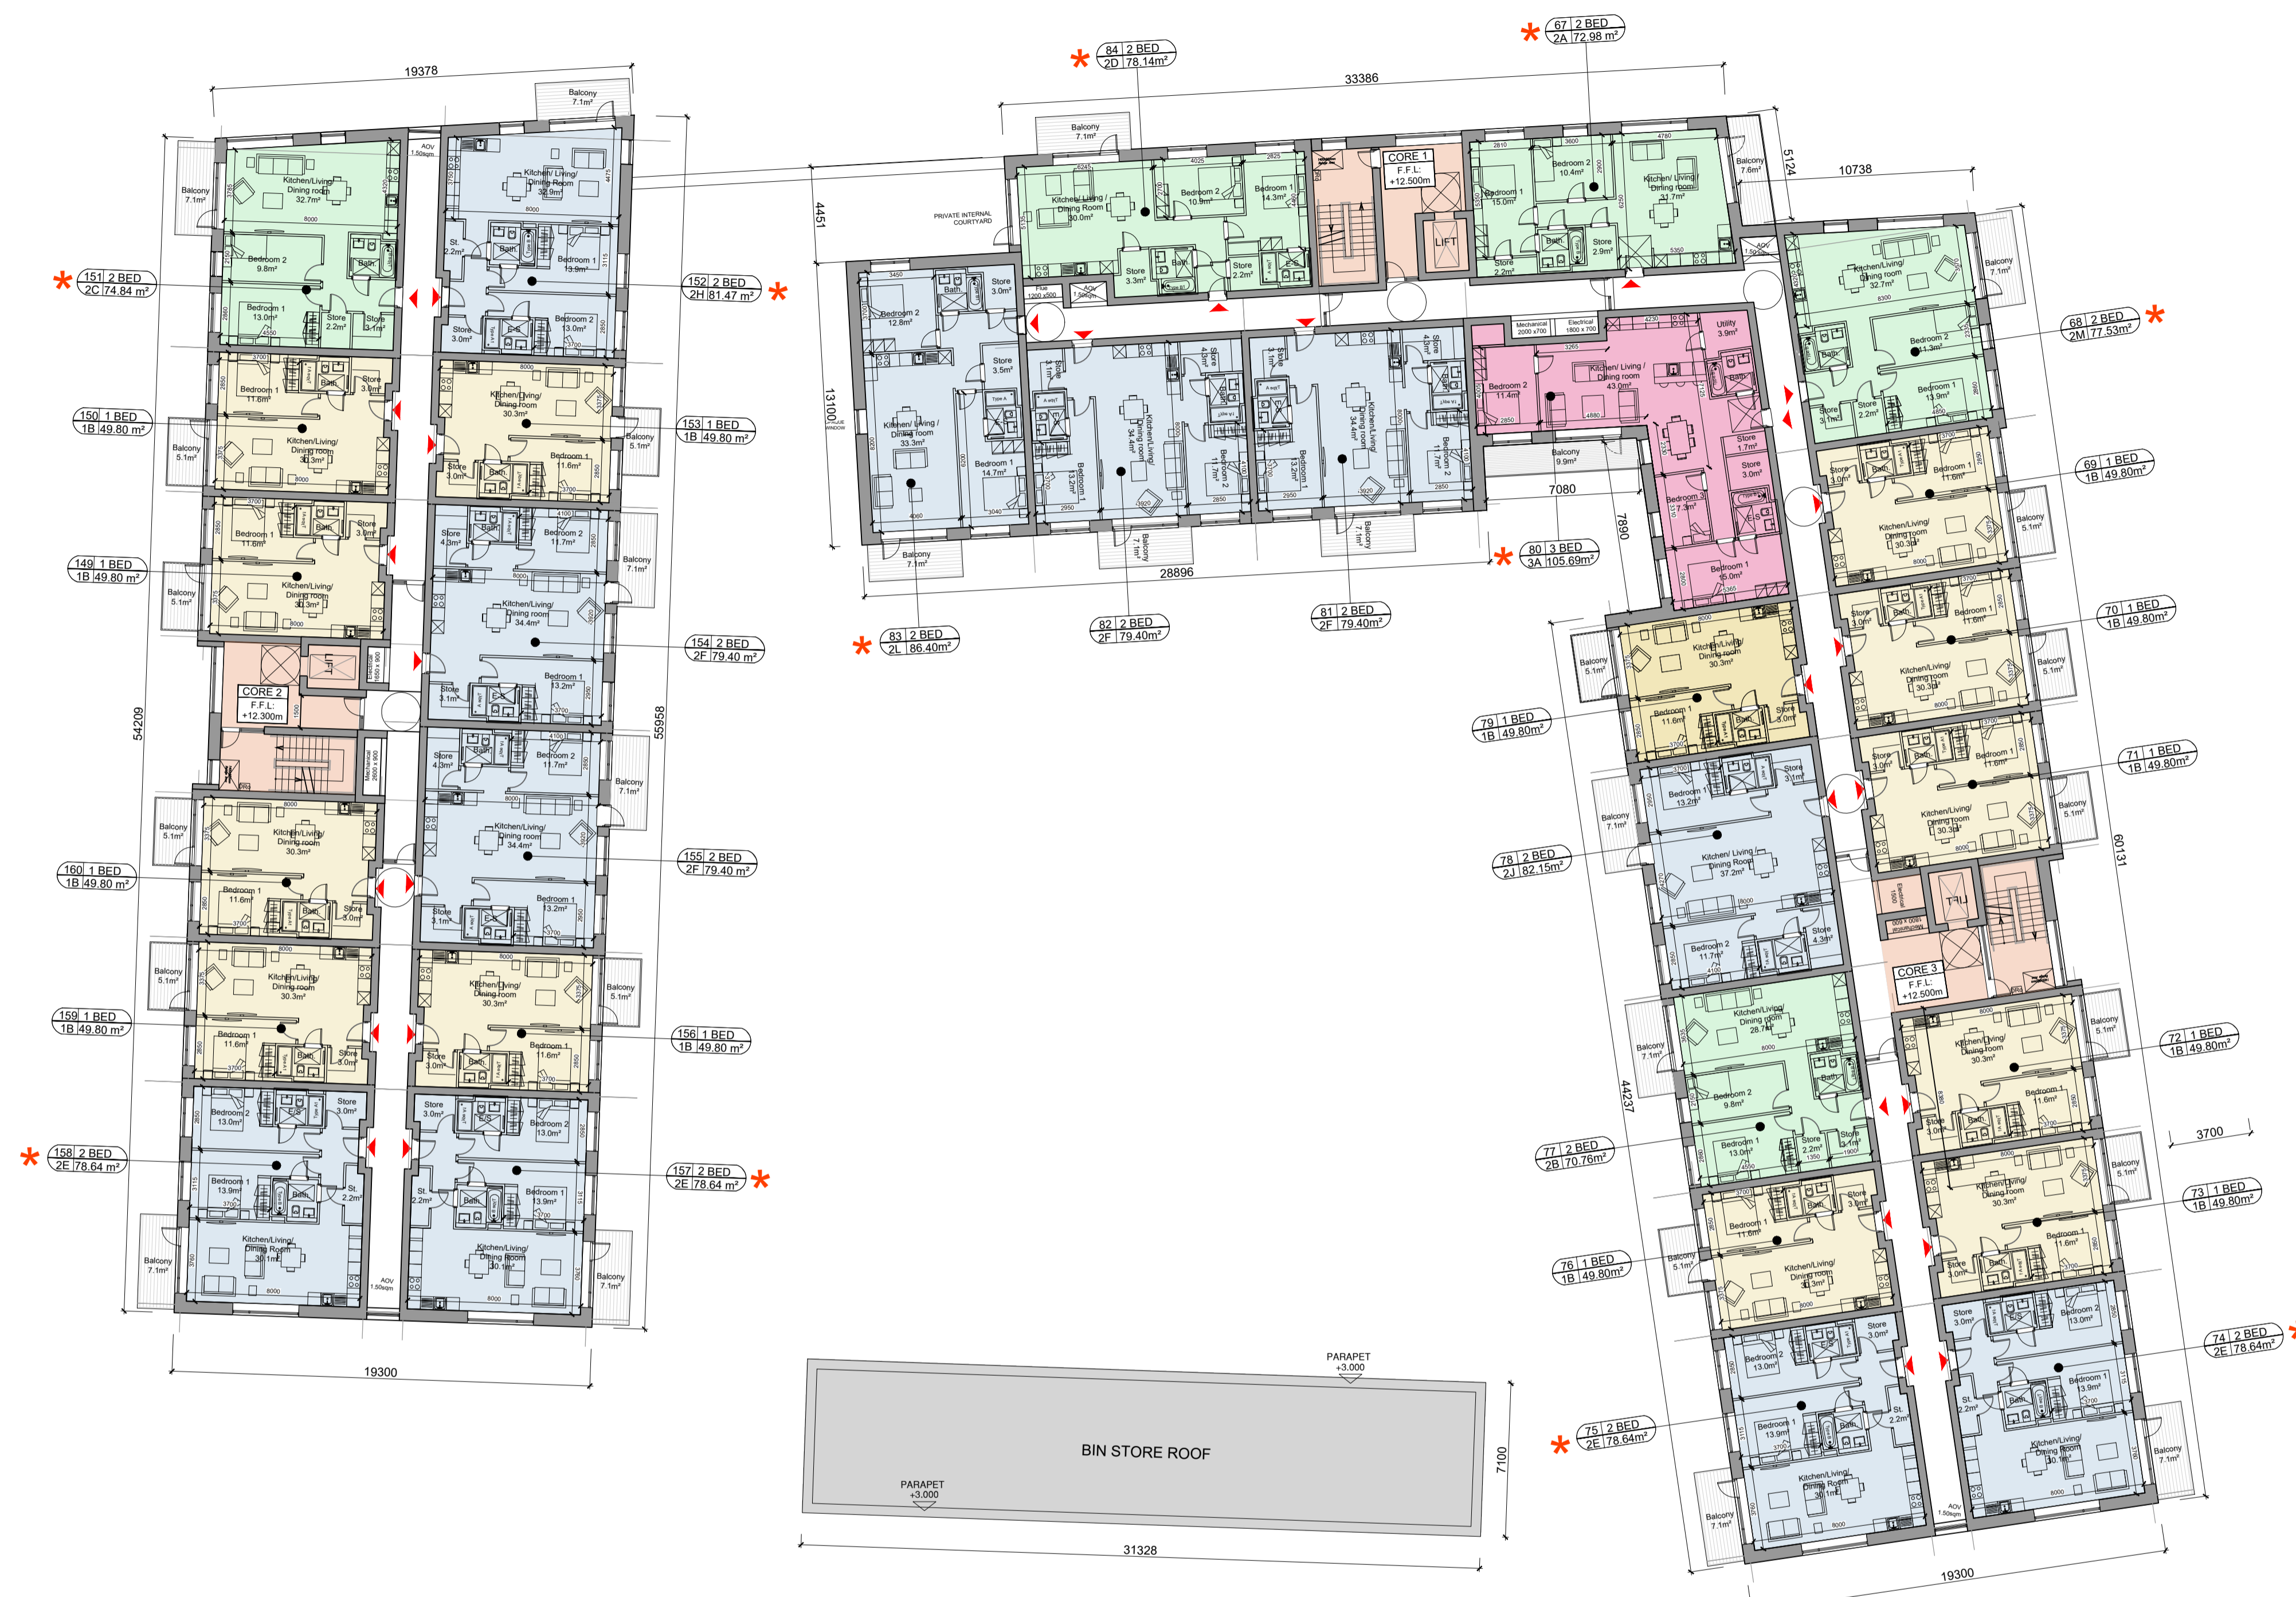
19378

Balcony 7.1m²

AOV 1.50sqm

Kitchen/Living/ Dining room 32.7m²

Kitchen/ Living/ Dining Room 32.9m²

Balcony 7.1m²

Bedroom 2 9.8m²

Bath

Bedroom 1 13.0m²

Store 2.2m²

Store 3.1m²

151 2 BED
2C 74.84 m²

St. 2.2m²

Bath

Bedroom 1 13.9m²

Store 3.0m²

Bedroom 2 13.0m²

152 2 BED
2H 81.47 m²

Bedroom 1 11.6m²

Store 3.0m²

Bath

Kitchen/Living/ Dining room 30.3m²

150 1 BED
1B 49.80 m²

Balcony 5.1m²

Kitchen/Living/ Dining room 30.3m²

Store 3.0m²

Bath

Bedroom 1 11.6m²

153 1 BED
1B 49.80 m²

Balcony 5.1m²

Bedroom 1 11.6m²

Bath

Store 3.0m²

Kitchen/Living/ Dining room 30.3m²

149 1 BED
1B 49.80 m²

Balcony 5.1m²

Store 4.3m²

Bath

Bedroom 2 11.7m²

Balcony 7.1m²

Kitchen/Living/ Dining room 34.4m²

Bedroom 1 13.2m²

Store 3.1m²

154 2 BED
2F 79.40 m²

CORE 2
F.F.L: +12.300m

LIFT

54209

55958

Store 4.3m²

Bath

Bedroom 2 11.7m²

Balcony 7.1m²

Kitchen/Living/ Dining room 34.4m²

Bedroom 1 13.2m²

Store 3.1m²

155 2 BED
2F 79.40 m²

Balcony 5.1m²

Kitchen/Living/ Dining room 30.3m²

Bedroom 1 11.6m²

Bath

Store 3.0m²

160 1 BED
1B 49.80 m²

Balcony 5.1m²

Kitchen/Living/ Dining room 30.3m²

Bedroom 1 11.6m²

Bath

Store 3.0m²

159 1 BED
1B 49.80 m²

Kitchen/Living/ Dining room 30.3m²

Balcony 5.1m²

Store 3.0m²

Bath

Bedroom 1 11.6m²

156 1 BED
1B 49.80 m²

Bedroom 2 13.0m²

Store 3.0m²

Bedroom 1 13.9m²

Bath

St. 2.2m²

158 2 BED
2E 78.64 m²

Kitchen/Living/ Dining Room 30.1m²

Balcony 7.1m²

AOV 1.50sqm

Store 3.0m²

Bedroom 2 13.0m²

St. 2.2m²

Bath

Bedroom 1 13.9m²

157 2 BED
2E 78.64 m²

Kitchen/Living/ Dining Room 30.1m²

Balcony 7.1m²

19300

84 2 BED
2D 78.14m²

67 2 BED
2A 72.98 m²

33386

Balcony 7.1m²

4451

PRIVATE INTERNAL COURTYARD

Kitchen/ Living/ Dining Room 30.0m²

Bedroom 2 10.9m²

Bedroom 1 14.3m²

Store 3.3m²

Bath

Store 2.2m²

CORE 1
F.F.L: +12.500m

LIFT

Bedroom 1 15.0m²

Bedroom 2 10.4m²

Kitchen/ Living/ Dining room 31.7m²

Store 2.2m²

Bath

Store 2.9m²

Balcony 7.6m²

5124

10738

AOV 1.50sqm

Bedroom 2 12.8m²

Bath

Store 3.0m²

Flue 1200 x500

AOV 1.50sqm

Store 3.5m²

Kitchen/ Living / Dining room 33.3m²

Bedroom 1 14.7m²

13100

Balcony 7.1m²

Store 3.1m²

Kitchen/Living/ Dining room 34.4m²

Bedroom 1 13.2m²

Store 4.3m²

Bedroom 2 11.7m²

Balcony 7.1m²

Store 3.1m²

Bedroom 1 13.2m²

Kitchen/Living/ Dining room 34.4m²

Store 4.3m²

Bedroom 2 11.7m²

Balcony 7.1m²

28896

83 2 BED
2L 86.40m²

82 2 BED
2F 79.40m²

81 2 BED
2F 79.40m²

Mechanical 2000 x700

Electrical 1800 x 700

Utility 3.9m²

Bedroom 2 11.4m²

Kitchen/ Living / Dining room 43.0m²

Bath

Store 1.7m²

Store 3.0m²

Balcony 9.9m²

7080

7890

Bedroom 3 7.3m²

Bedroom 1 15.0m²

80 3 BED
3A 105.69m²

Kitchen/Living/ Dining room 32.7m²

Balcony 7.1m²

Bath

Bedroom 2 11.3m²

Store 3.1m²

Store 2.2m²

Bedroom 1 13.9m²

68 2 BED
2M 77.53m²

Store 3.0m²

Bath

Bedroom 1 11.6m²

Kitchen/Living/ Dining room 30.3m²

Balcony 5.1m²

69 1 BED
1B 49.80m²

Balcony 5.1m²

Kitchen/Living/ Dining room 30.3m²

Bedroom 1 11.6m²

Bath

Store 3.0m²

79 1 BED
1B 49.80m²

Store 3.0m²

Bath

Bedroom 1 11.6m²

Kitchen/Living/ Dining room 30.3m²

Balcony 5.1m²

70 1 BED
1B 49.80m²

Balcony 7.1m²

Bedroom 1 13.2m²

Store 3.1m²

Kitchen/ Living / Dining Room 37.2m²

Bedroom 2 11.7m²

Store 4.3m²

78 2 BED
2J 82.15m²

Store 3.0m²

Bath

Bedroom 1 11.6m²

Kitchen/Living/ Dining room 30.3m²

Balcony 5.1m²

71 1 BED
1B 49.80m²

60131

LIFT

CORE 3
F.F.L: +12.500m

Balcony 7.1m²

Kitchen/Living/ Dining room 28.7m²

Bath

Bedroom 2 9.8m²

Bedroom 1 13.0m²

Store 2.2m²

Store 3.1m²

77 2 BED
2B 70.76m²

44237

Balcony 5.1m²

Kitchen/Living/ Dining room 30.3m²

Bedroom 1 11.6m²

Store 3.0m²

Bath

72 1 BED
1B 49.80m²

3700

Balcony 5.1m²

Bedroom 1 11.6m²

Bath

Store 3.0m²

Kitchen/Living/ Dining room 30.3m²

76 1 BED
1B 49.80m²

Kitchen/Living/ Dining room 30.3m²

Balcony 5.1m²

Bedroom 1 11.6m²

Store 3.0m²

Bath

73 1 BED
1B 49.80m²

Bedroom 2 13.0m²

Store 3.0m²

Bedroom 1 13.9m²

Bath

St. 2.2m²

Kitchen/Living/ Dining Room 30.1m²

Balcony 7.1m²

75 2 BED
2E 78.64m²

Store 3.0m²

Bedroom 2 13.0m²

St. 2.2m²

Bath

Bedroom 1 13.9m²

Kitchen/Living/ Dining Room 30.1m²

Balcony 7.1m²

AOV 1.50sqm

74 2 BED
2E 78.64m²

19300

PARAPET +3.000

BIN STORE ROOF

PARAPET +3.000

7100

31328